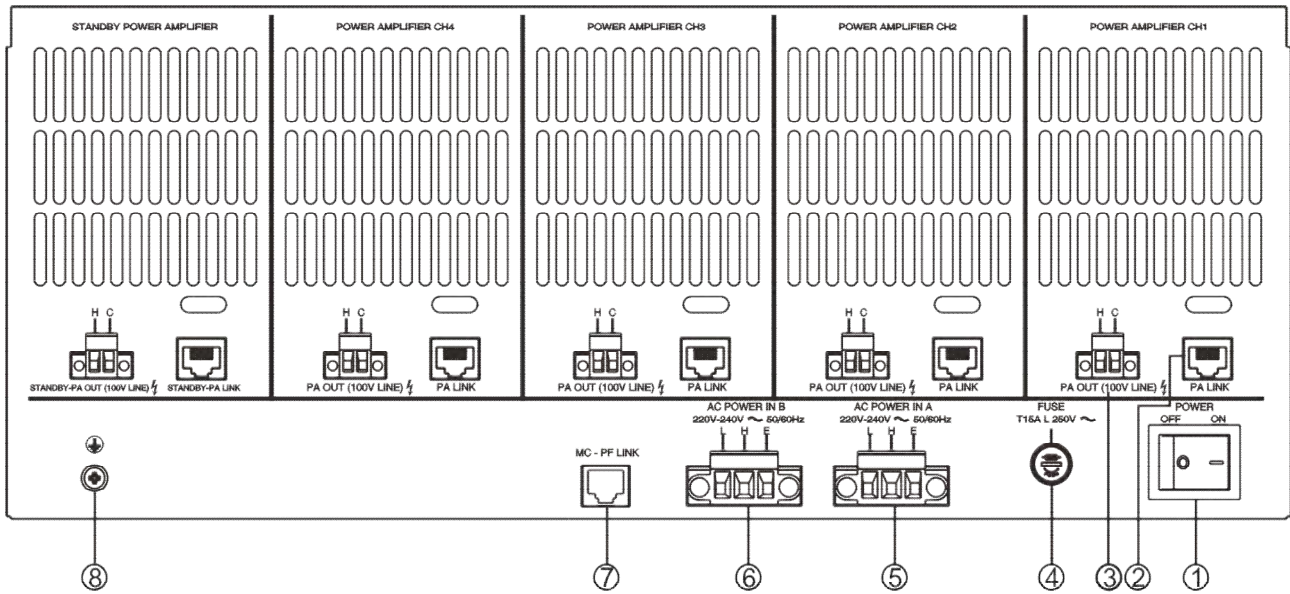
STANDBY POWER AMPLIFIER

H C

STANDBY-PA OUT (100V LINE) ϟ

STANDBY-PA LINK

POWER AMPLIFIER CH4

H C

PA OUT (100V LINE) ϟ

PA LINK

POWER AMPLIFIER CH3

H C

PA OUT (100V LINE) ϟ

PA LINK

POWER AMPLIFIER CH2

H C

PA OUT (100V LINE) ϟ

PA LINK

POWER AMPLIFIER CH1

H C

PA OUT (100V LINE) ϟ

PA LINK

POWER

OFF ON

FUSE

T15A L 250V ~

AC POWER IN A

220V-240V ~ 50/60Hz

L H E

AC POWER IN B

220V-240V ~ 50/60Hz

L H E

MC - PF LINK

⑧ ⑦ ⑥ ⑤ ④ ③ ② ①